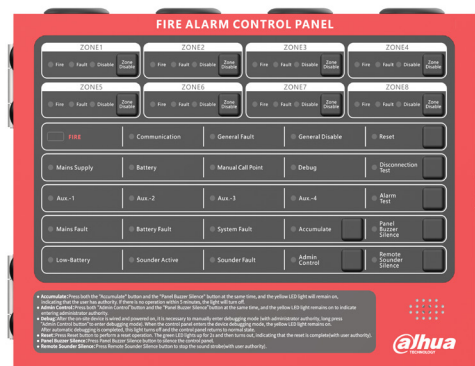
FIRE ALARM CONTROL PANEL

ZONE1
Fire Fault Disable Zone Disable

ZONE2
Fire Fault Disable Zone Disable

ZONE3
Fire Fault Disable Zone Disable

ZONE4
Fire Fault Disable Zone Disable

ZONE5
Fire Fault Disable Zone Disable

ZONE6
Fire Fault Disable Zone Disable

ZONE7
Fire Fault Disable Zone Disable

ZONE8
Fire Fault Disable Zone Disable

FIRE
Communication
General Fault
General Disable
Reset

Mains Supply
Battery
Manual Call Point
Debug
Disconnection Test

Aux.-1
Aux.-2
Aux.-3
Aux.-4
Alarm Test

Mains Fault
Battery Fault
System Fault
Accumulate
Panel Buzzer Silence

Low-Battery
Sounder Active
Sounder Fault
Admin Control
Remote Sounder Silence

• Accumulate: Press both the "Accumulate" button and the "Panel Buzzer Silence" button at the same time, and the yellow LED light will remain on, indicating that the user has authority. If there is no operation within 5 minutes, the light will turn off.
• Admin Control: Press both "Admin Control" button and the "Panel Buzzer Silence" button at the same time, and the yellow LED light remains on to indicate entering administrator authority.
• Debug: After the on-site device is wired and powered on, it is necessary to manually enter debugging mode (with administrator authority, long press "Admin Control button" to enter debugging mode). When the control panel enters the device debugging mode, the yellow LED light remains on. After automatic debugging is completed, this light turns off and the control panel returns to normal state.
• Reset: Press Reset button to perform a reset operation. The green LED lights up for 2s and then turns out, indicating that the reset is complete(with user authority).
• Panel Buzzer Silence: Press Panel Buzzer Silence button to silence the control panel.
• Remote Sounder Silence: Press Remote Sounder Silence button to stop the sound strobe(with user authority).

alhua TECHNOLOGY